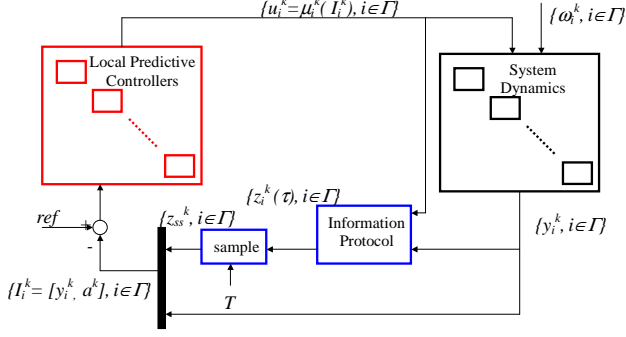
$\{u_i^k=\mu_i^k(I_i^k), i\in\Gamma\}$

$\{\omega_i^k, i\in\Gamma\}$

Local Predictive Controllers

System Dynamics

$\{z_i^k(\tau), i\in\Gamma\}$

ref

+

-

$\{z_{ss}^k, i\in\Gamma\}$

sample

Information Protocol

$\{y_i^k, i\in\Gamma\}$

$\{I_i^k=[y_i^k, a^k], i\in\Gamma\}$

T